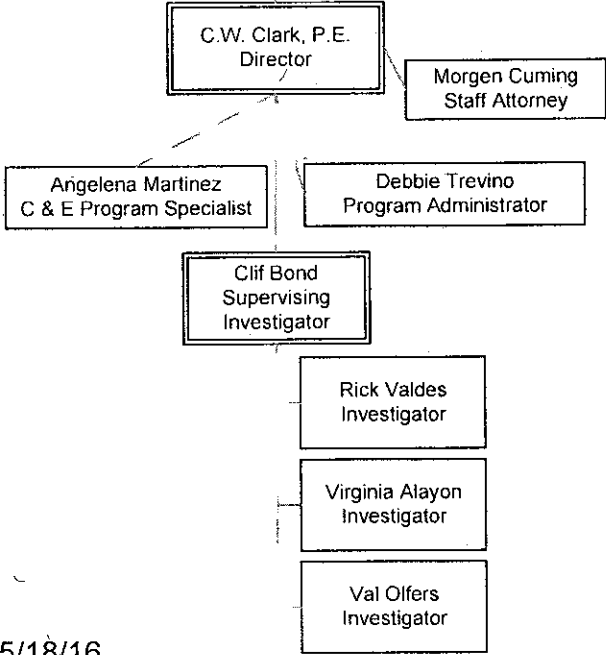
C.W. Clark, P.E.
Director

Morgen Cuming
Staff Attorney

Angelena Martinez
C & E Program Specialist

Debbie Trevino
Program Administrator

Clif Bond
Supervising
Investigator

Rick Valdes
Investigator

Virginia Alayon
Investigator

Val Olfers
Investigator

5/18/16